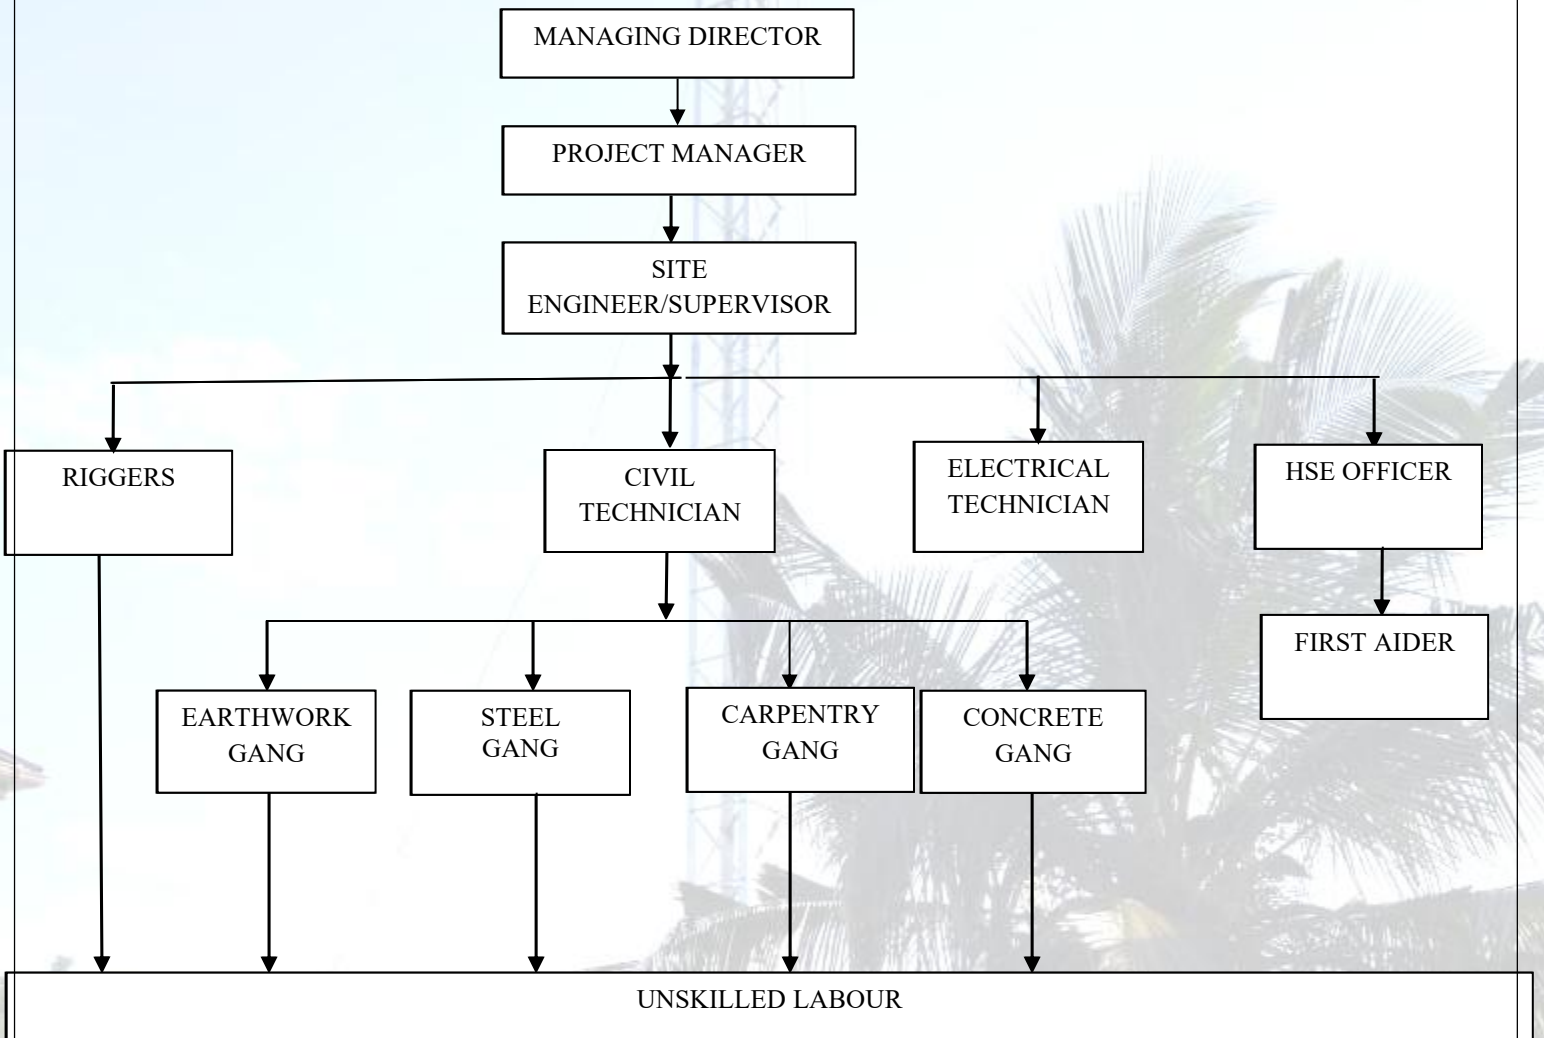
MANAGING DIRECTOR

PROJECT MANAGER

SITE ENGINEER/SUPERVISOR

RIGGERS

CIVIL TECHNICIAN

ELECTRICAL TECHNICIAN

HSE OFFICER

FIRST AIDER

EARTHWORK GANG

STEEL GANG

CARPENTRY GANG

CONCRETE GANG

UNSKILLED LABOUR